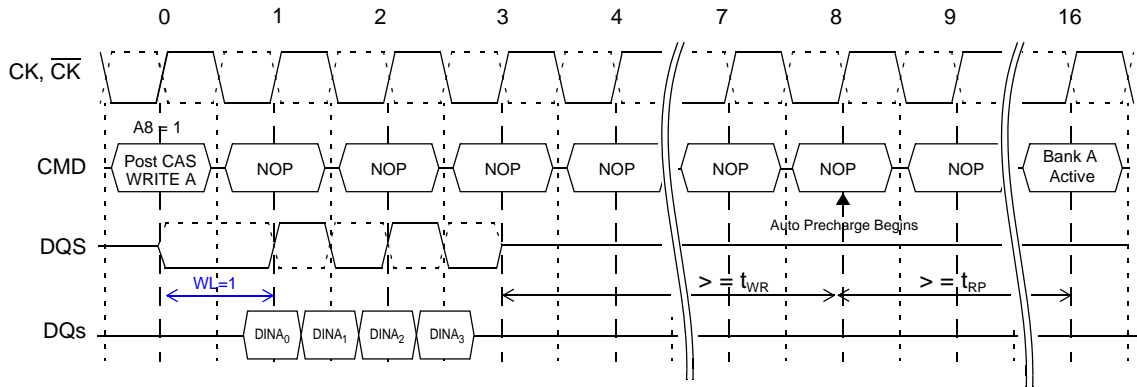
0 1 2 3 4 7 8 9 16

CK, $\overline{CK}$

A8 = 1

CMD

Post CAS WRITE A

NOP NOP NOP NOP NOP NOP NOP

Bank A Active

Auto Precharge Begins

DQS

WL=1

$> = t_{WR}$

$> = t_{RP}$

DQs

$DINA_0$ $DINA_1$ $DINA_2$ $DINA_3$